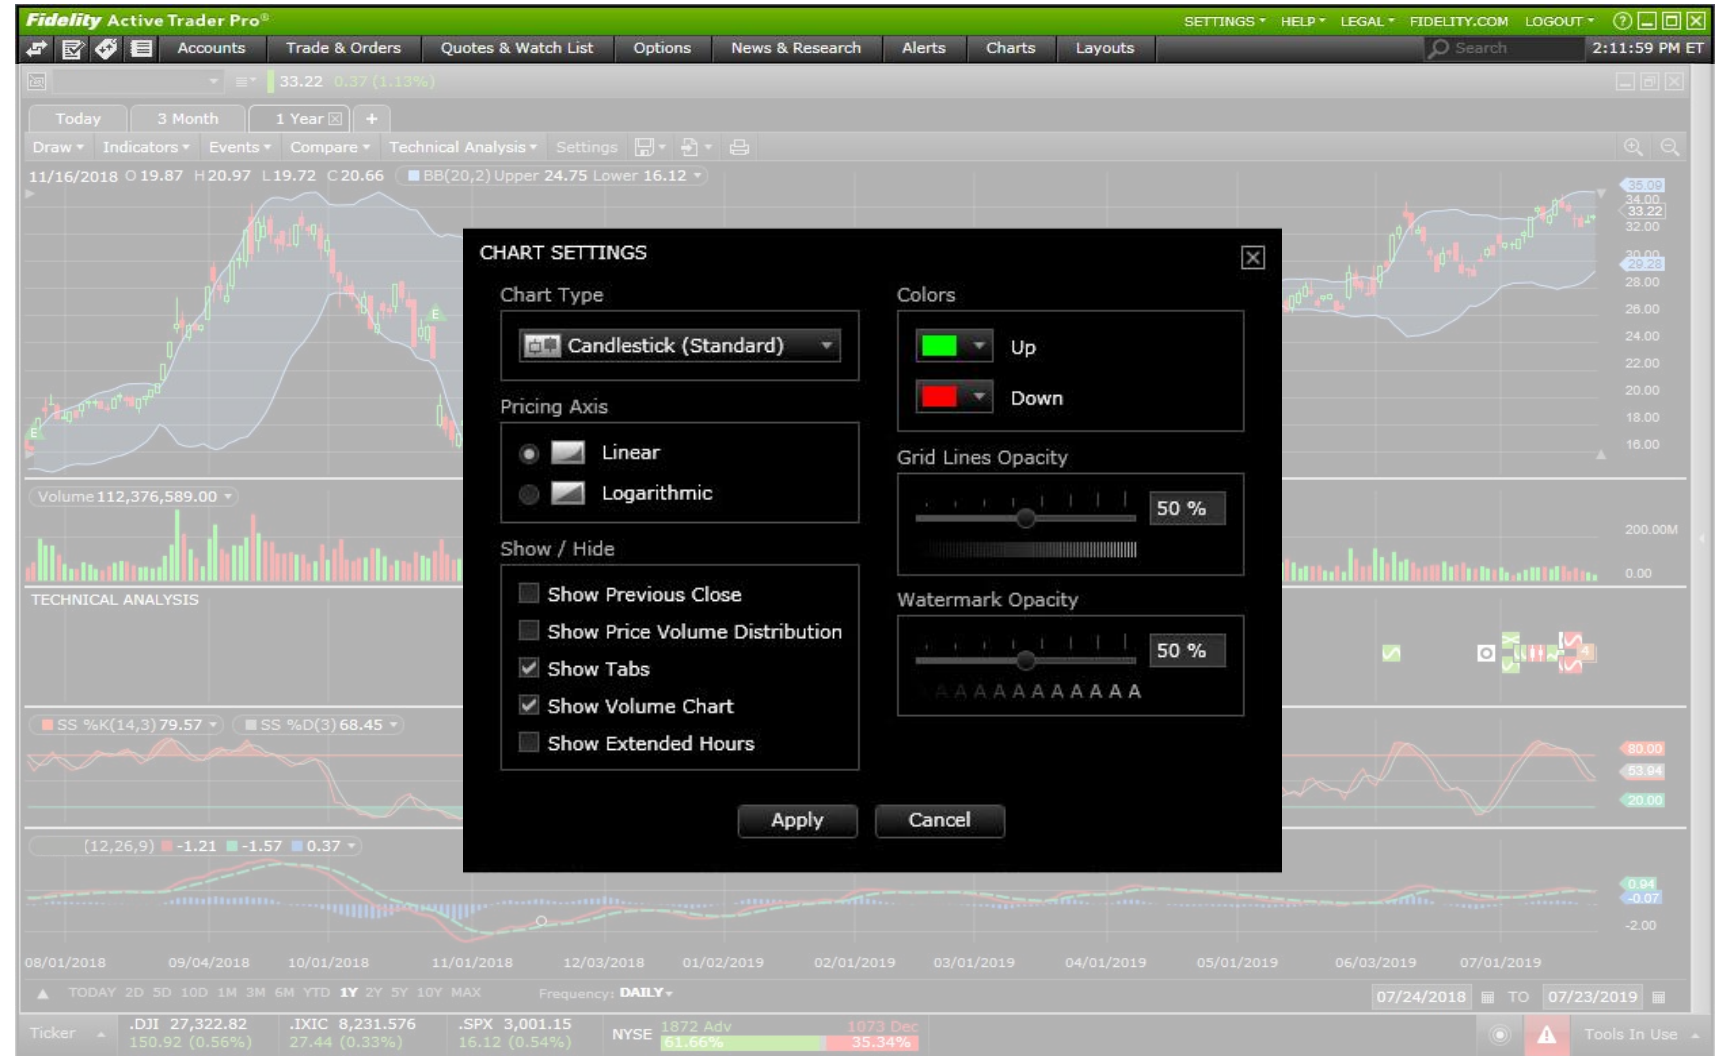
Fidelity Active Trader Pro®

SETTINGS ▾ HELP ▾ LEGAL ▾ FIDELITY.COM LOGOUT ▾

Accounts Trade & Orders Quotes & Watch List Options News & Research Alerts Charts Layouts

Search 2:11:59 PM ET

33.22 0.37 (1.13%)

Today 3 Month 1 Year +

Draw ▾ Indicators ▾ Events ▾ Compare ▾ Technical Analysis ▾ Settings

11/16/2018 O 19.87 H 20.97 L 19.72 C 20.66 BB(20,2) Upper 24.75 Lower 16.12

35.09 34.00 33.22 32.00 30.00 29.28 28.00 26.00 24.00 22.00 20.00 18.00 16.00

Volume 112,376,589.00

200.00M 0.00

TECHNICAL ANALYSIS

SS %K(14,3) 79.57 SS %D(3) 68.45

80.00 53.94 20.00

(12,26,9) -1.21 -1.57 0.37

0.94 -0.07 -2.00

08/01/2018 09/04/2018 10/01/2018 11/01/2018 12/03/2018 01/02/2019 02/01/2019 03/01/2019 04/01/2019 05/01/2019 06/03/2019 07/01/2019

TODAY 2D 5D 10D 1M 3M 6M YTD 1Y 2Y 5Y 10Y MAX Frequency: DAILY

07/24/2018 TO 07/23/2019

Ticker .DJI 27,322.82 150.92 (0.56%) .IXIC 8,231.576 27.44 (0.33%) .SPX 3,001.15 16.12 (0.54%) NYSE 1872 Adv 61.66% 1073 Dec 35.34% Tools In Use

CHART SETTINGS

Chart Type

Candlestick (Standard)

Pricing Axis

Linear

Logarithmic

Show / Hide

Show Previous Close

Show Price Volume Distribution

Show Tabs

Show Volume Chart

Show Extended Hours

Colors

Up

Down

Grid Lines Opacity

50 %

Watermark Opacity

50 %

AAAAAAAAAAA

Apply Cancel